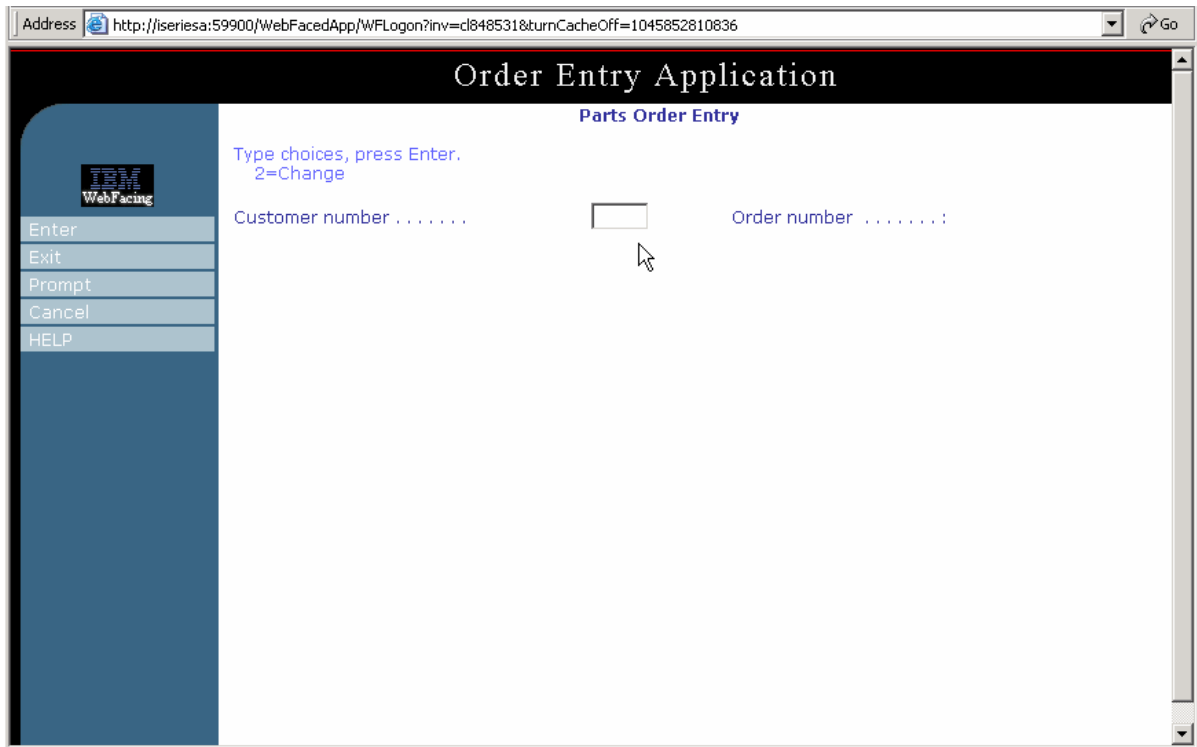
Address http://iseriesa:59900/WebFacedApp/WFLogon?inv=cl848531&turnCacheOff=1045852810836

Go

Order Entry Application

Parts Order Entry

IBM
WebFacing

Enter
Exit
Prompt
Cancel
HELP

Type choices, press Enter.
2=Change

Customer number . . . . . . .

Order number . . . . . . . :